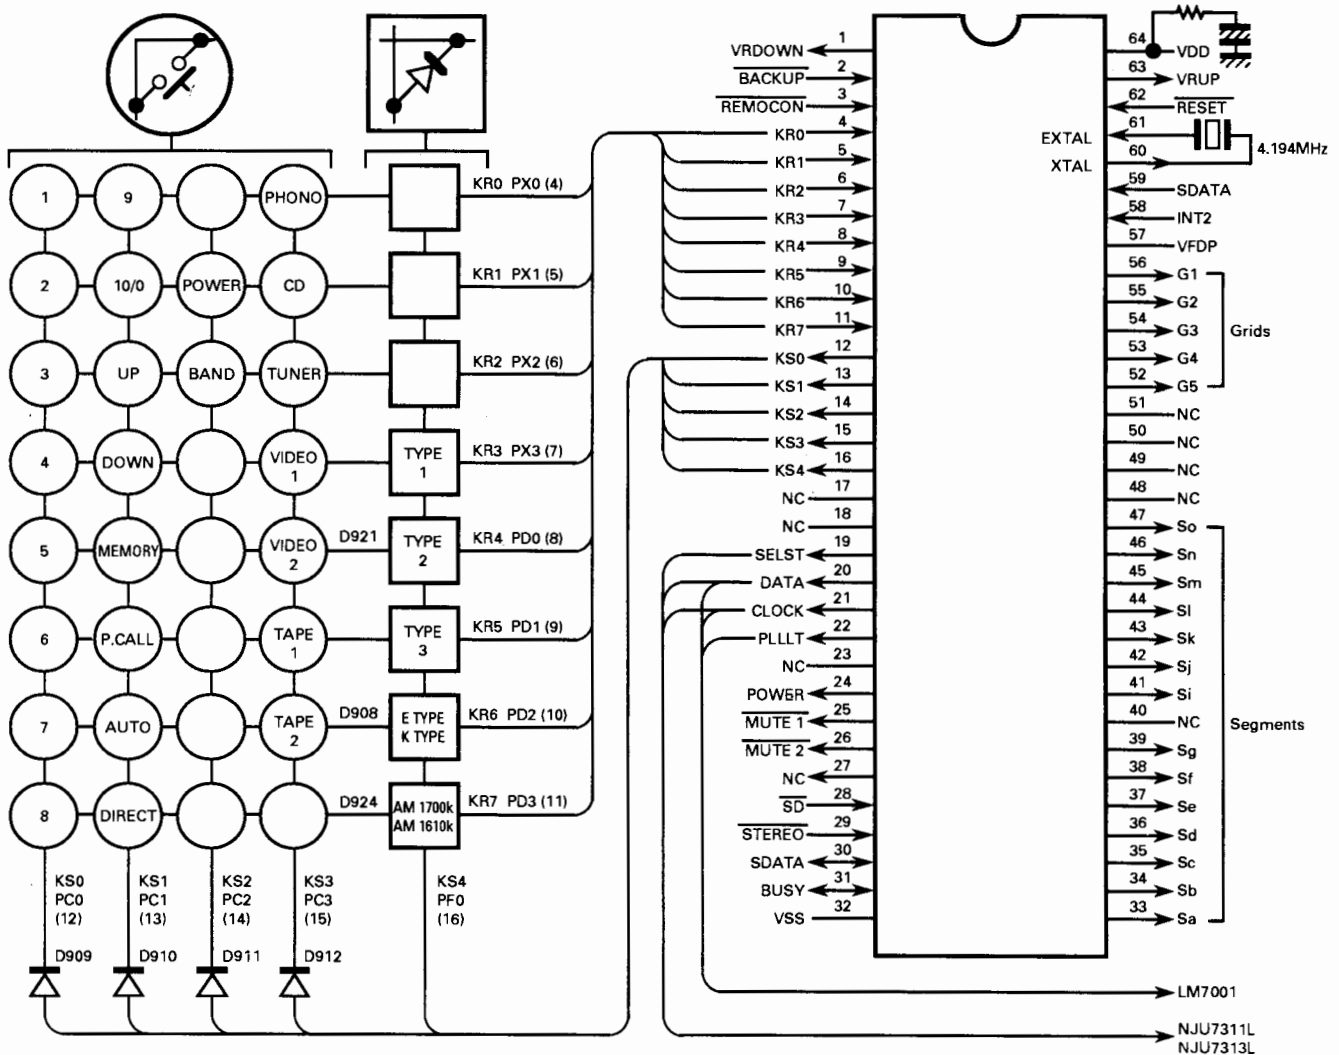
1
9
PHONO
2
10/0
POWER
CD
3
UP
BAND
TUNER
4
DOWN
VIDEO 1
5
MEMORY
VIDEO 2
6
P.CALL
TAPE 1
7
AUTO
TAPE 2
8
DIRECT

TYPE 1
TYPE 2
TYPE 3
E TYPE K TYPE
AM 1700k AM 1610k

KR0 PX0 (4)
KR1 PX1 (5)
KR2 PX2 (6)
KR3 PX3 (7)
D921 KR4 PD0 (8)
KR5 PD1 (9)
D908 KR6 PD2 (10)
D924 KR7 PD3 (11)

KS0 PC0 (12)
KS1 PC1 (13)
KS2 PC2 (14)
KS3 PC3 (15)
KS4 PF0 (16)
D909
D910
D911
D912

VRDOWN 1
$\overline{\text{BACKUP}}$ 2
$\overline{\text{REMOCON}}$ 3
KR0 4
KR1 5
KR2 6
KR3 7
KR4 8
KR5 9
KR6 10
KR7 11
KS0 12
KS1 13
KS2 14
KS3 15
KS4 16
NC 17
NC 18
SELST 19
DATA 20
CLOCK 21
PLLLT 22
NC 23
POWER 24
$\overline{\text{MUTE 1}}$ 25
$\overline{\text{MUTE 2}}$ 26
NC 27
$\overline{\text{SD}}$ 28
$\overline{\text{STEREO}}$ 29
SDATA 30
BUSY 31
VSS 32

64 VDD
63 VRUP
62 $\overline{\text{RESET}}$
EXTAL 61
XTAL 60
4.194MHz
59 SDATA
58 INT2
57 VFDP
56 G1
55 G2
54 G3
53 G4
52 G5
Grids
51 NC
50 NC
49 NC
48 NC
47 So
46 Sn
45 Sm
44 Sl
43 Sk
42 Sj
41 Si
40 NC
39 Sg
38 Sf
37 Se
36 Sd
35 Sc
34 Sb
33 Sa
Segments

LM7001
NJU7311L
NJU7313L